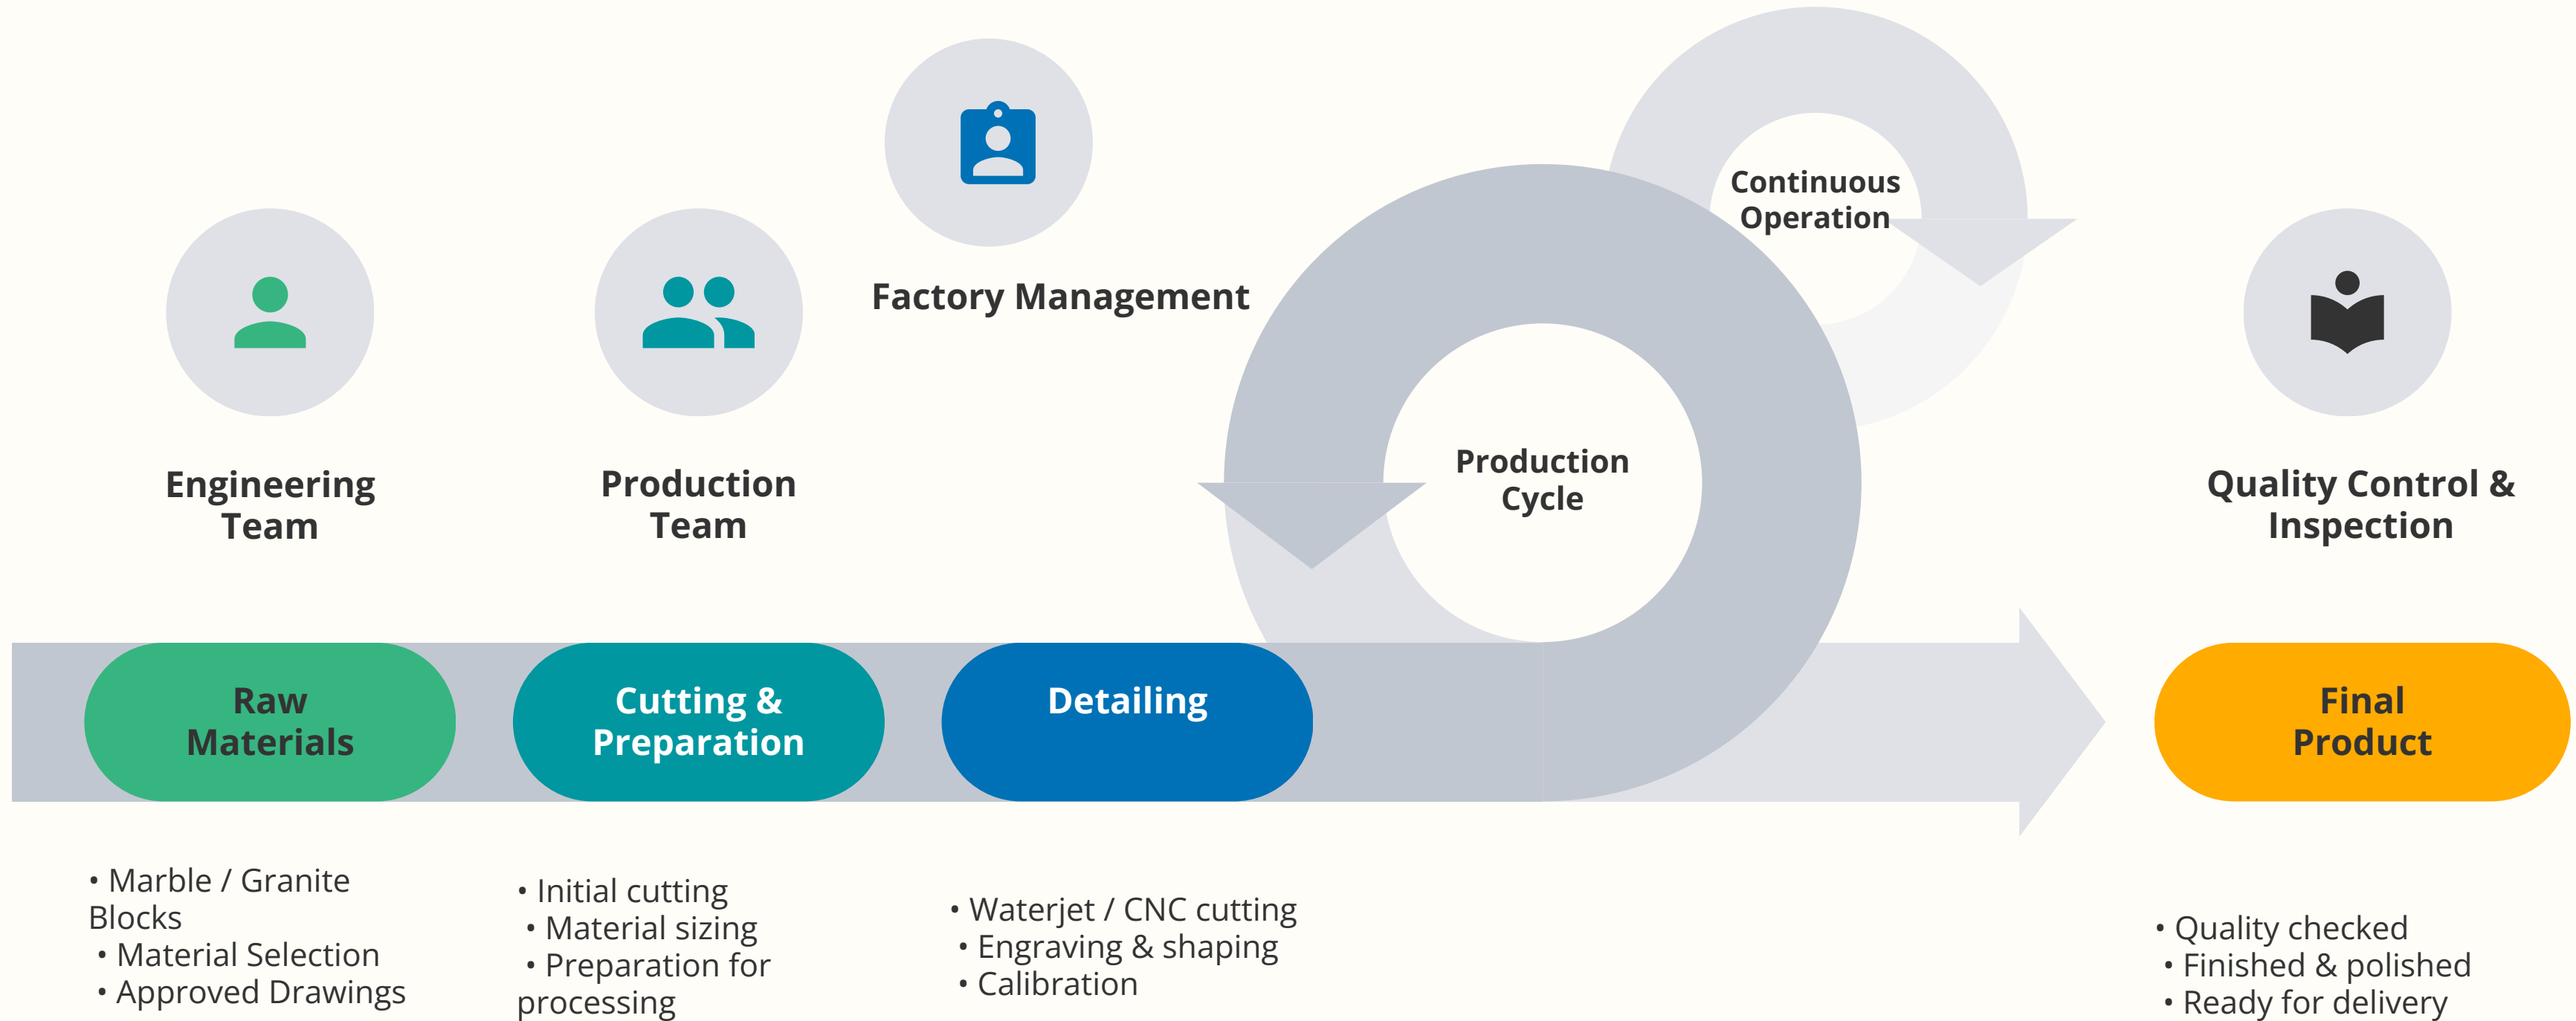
Factory Management

Continuous Operation

Engineering Team

Production Team

Production Cycle

Quality Control & Inspection

Raw Materials

Cutting & Preparation

Detailing

Final Product

• Marble / Granite Blocks
• Material Selection
• Approved Drawings

• Initial cutting
• Material sizing
• Preparation for processing

• Waterjet / CNC cutting
• Engraving & shaping
• Calibration

• Quality checked
• Finished & polished
• Ready for delivery